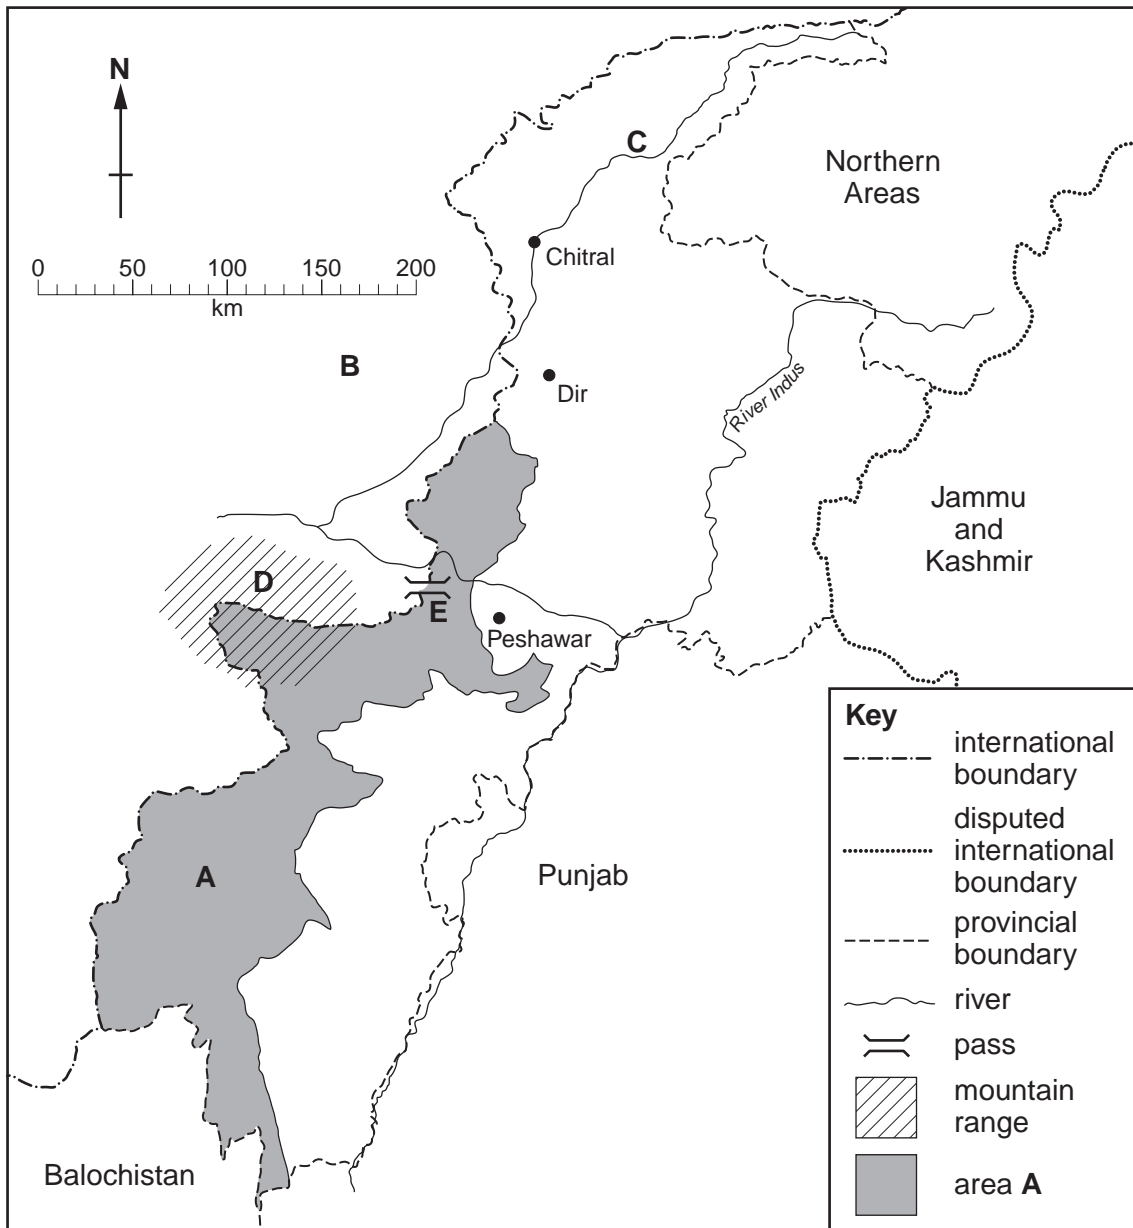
N

0 50 100 150 200
km

C

Northern Areas

Chitral

B

Dir

River Indus

Jammu and Kashmir

D

E

Peshawar

A

Punjab

Balochistan

Key
international boundary
disputed international boundary
provincial boundary
river
pass
mountain range
area **A**